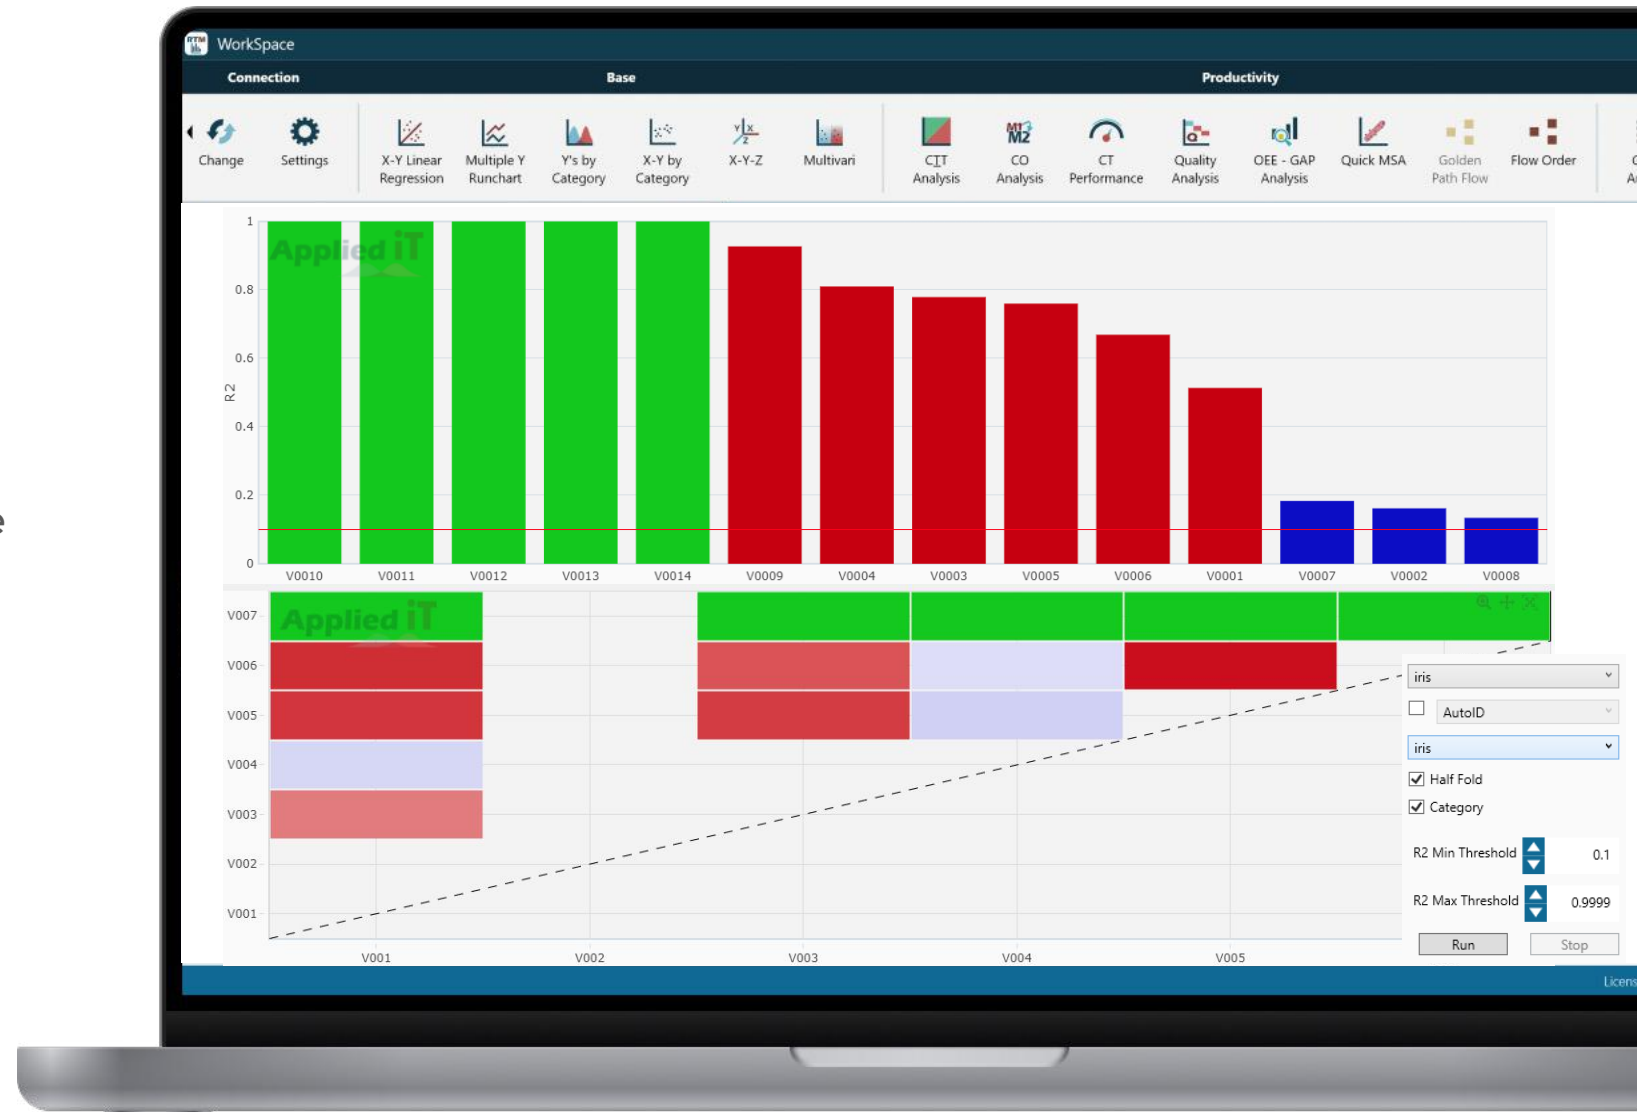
WorkSpace

Connection Base Productivity

Change Settings X-Y Linear Regression Multiple Y Runchart Y's by Category X-Y by Category X-Y-Z Multivari CIT Analysis CO Analysis CT Performance Quality Analysis OEE - GAP Analysis Quick MSA Golden Path Flow Flow Order

Applied iT

1
0.8
0.6
0.4
0.2
0
R2

V0010 V0011 V0012 V0013 V0014 V0009 V0004 V0003 V0005 V0006 V0001 V0007 V0002 V0008

Applied iT

V007
V006
V005
V004
V003
V002
V001

V001 V002 V003 V004 V005

iris
AutoID
iris
Half Fold
Category
R2 Min Threshold 0.1
R2 Max Threshold 0.9999
Run Stop

Licens